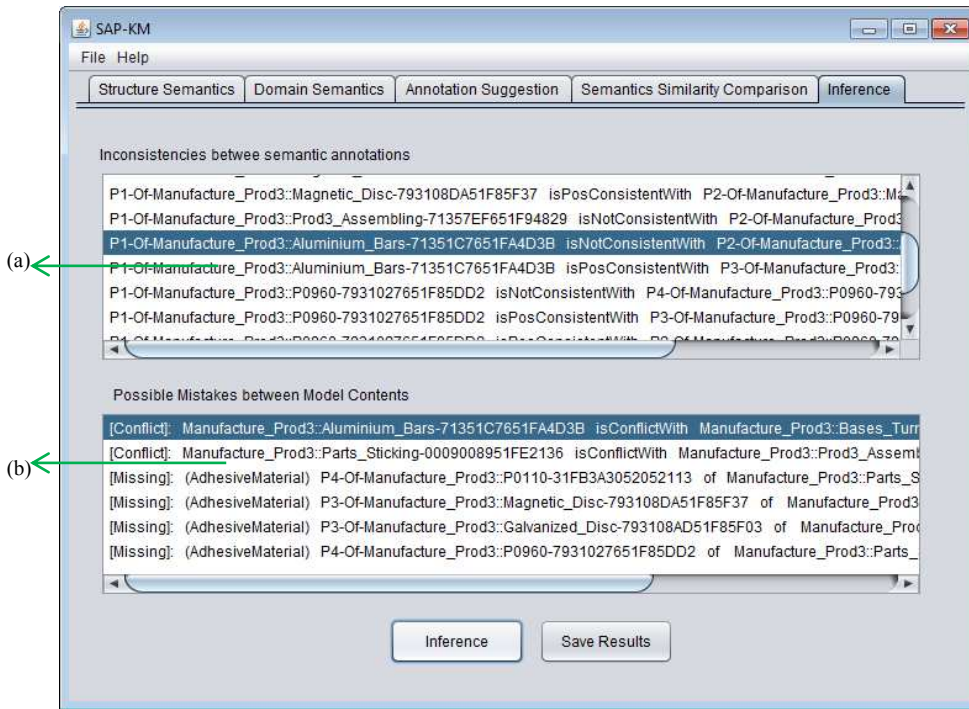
SAP-KM

File Help

Structure Semantics | Domain Semantics | Annotation Suggestion | Semantics Similarity Comparison | Inference

Inconsistencies betwee semantic annotations

P1-Of-Manufacture_Prod3::Magnetic_Disc-793108DA51F85F37 isPosConsistentWith P2-Of-Manufacture_Prod3::Ma
P1-Of-Manufacture_Prod3::Prod3_Assembling-71357EF651F94829 isNotConsistentWith P2-Of-Manufacture_Prod3
P1-Of-Manufacture_Prod3::Aluminium_Bars-71351C7651FA4D3B isNotConsistentWith P2-Of-Manufacture_Prod3::
P1-Of-Manufacture_Prod3::Aluminium_Bars-71351C7651FA4D3B isPosConsistentWith P3-Of-Manufacture_Prod3:
P1-Of-Manufacture_Prod3::P0960-7931027651F85DD2 isNotConsistentWith P4-Of-Manufacture_Prod3::P0960-793
P1-Of-Manufacture_Prod3::P0960-7931027651F85DD2 isPosConsistentWith P3-Of-Manufacture_Prod3::P0960-79
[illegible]

(a)

Possible Mistakes between Model Contents

[Conflict]: Manufacture_Prod3::Aluminium_Bars-71351C7651FA4D3B isConflictWith Manufacture_Prod3::Bases_Turr
[Conflict]: Manufacture_Prod3::Parts_Sticking-0009008951FE2136 isConflictWith Manufacture_Prod3::Prod3_Assemb
[Missing]: (AdhesiveMaterial) P4-Of-Manufacture_Prod3::P0110-31FB3A3052052113 of Manufacture_Prod3::Parts_S
[Missing]: (AdhesiveMaterial) P3-Of-Manufacture_Prod3::Magnetic_Disc-793108DA51F85F37 of Manufacture_Prod3
[Missing]: (AdhesiveMaterial) P3-Of-Manufacture_Prod3::Galvanized_Disc-793108AD51F85F03 of Manufacture_Proc
[Missing]: (AdhesiveMaterial) P4-Of-Manufacture_Prod3::P0960-7931027651F85DD2 of Manufacture_Prod3::Parts_

(b)

Inference

Save Results